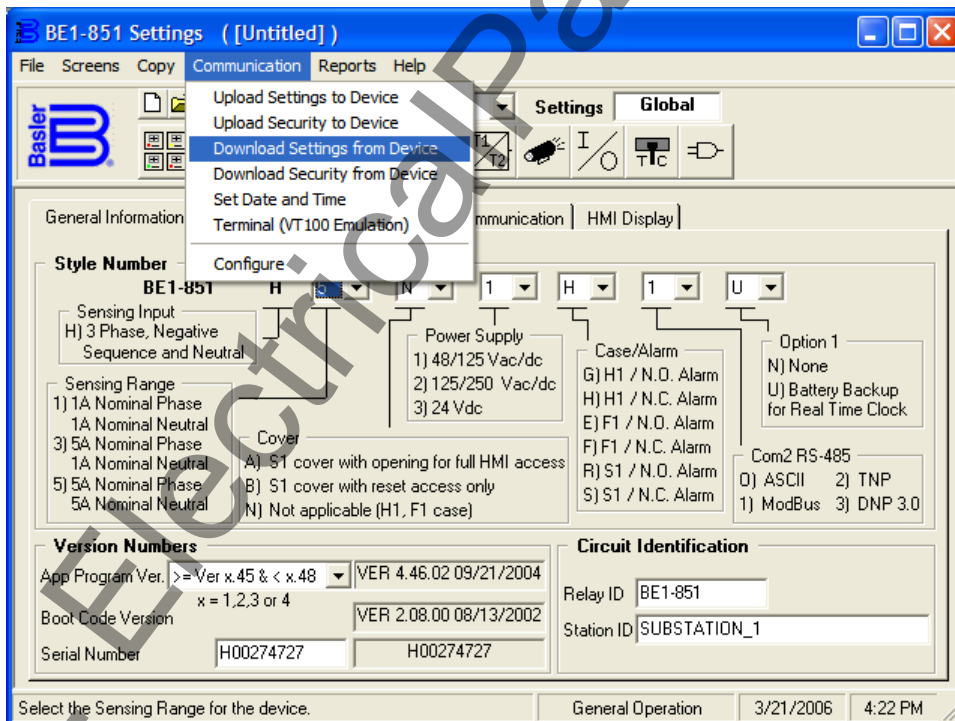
BE1-851 Settings ([Untitled])

File Screens Copy Communication Reports Help

Upload Settings to Device
Upload Security to Device
Download Settings from Device
Download Security from Device
Set Date and Time
Terminal (VT100 Emulation)
Configure

Basler

Settings Global

T1 T2

T C

General Information

Communication | HMI Display

Style Number

BE1-851 H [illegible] N 1 H 1 U

Sensing Input
H) 3 Phase, Negative Sequence and Neutral

Sensing Range
1) 1A Nominal Phase
1A Nominal Neutral
3) 5A Nominal Phase
1A Nominal Neutral
5) 5A Nominal Phase
5A Nominal Neutral

Power Supply
1) 48/125 Vac/dc
2) 125/250 Vac/dc
3) 24 Vdc

Case/Alarm
G) H1 / N.O. Alarm
H) H1 / N.C. Alarm
E) F1 / N.O. Alarm
F) F1 / N.C. Alarm
R) S1 / N.O. Alarm
S) S1 / N.C. Alarm

Option 1
N) None
U) Battery Backup for Real Time Clock

Cover
A) S1 cover with opening for full HMI access
B) S1 cover with reset access only
N) Not applicable (H1, F1 case)

Com2 RS-485
0) ASCII 2) TNP
1) ModBus 3) DNP 3.0

Version Numbers
App Program Ver. >= Ver x.45 & < x.48 VER 4.46.02 09/21/2004
x = 1,2,3 or 4
Boot Code Version VER 2.08.00 08/13/2002
Serial Number H00274727 H00274727

Circuit Identification
Relay ID BE1-851
Station ID SUBSTATION_1

Select the Sensing Range for the device. General Operation 3/21/2006 4:22 PM

ElectricalPartManuals